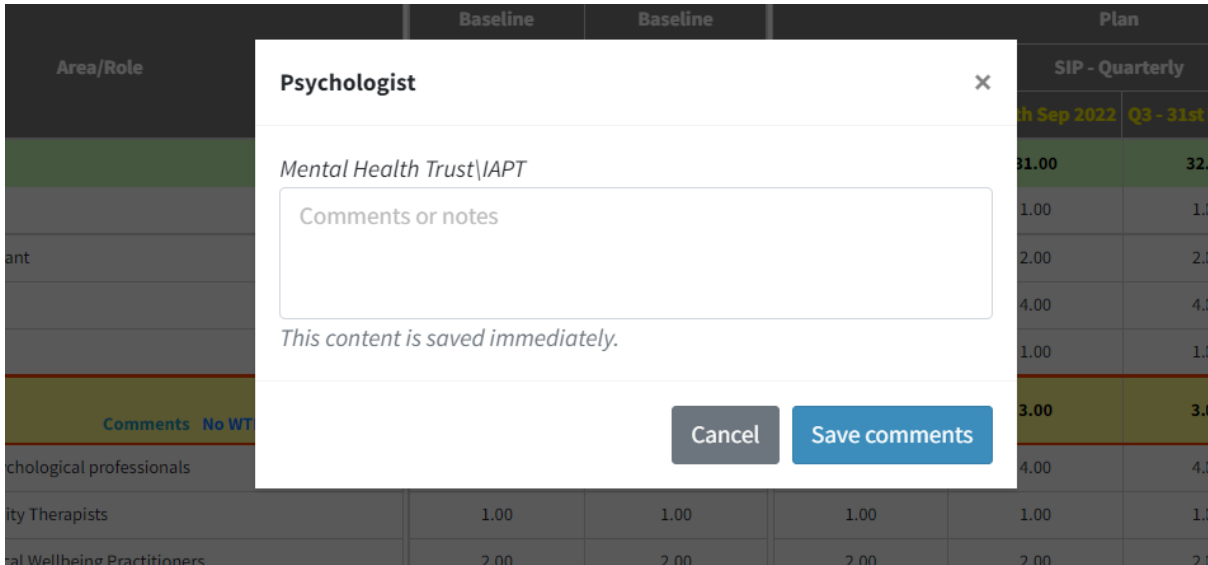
| Area/Role | Baseline | Baseline | Plan | | |
|---|---|---|---|---|---|
| | | | | SIP - Quarterly | |
| | | | | th Sep 2022 | Q3 - 31st |
| | | | | 31.00 | 32. |
| | | | | 1.00 | 1. |
| ant | | | | 2.00 | 2. |
| | | | | 4.00 | 4. |
| | | | | 1.00 | 1. |
| Comments No WT | | | | 3.00 | 3. |
| chological professionals | | | | 4.00 | 4. |
| ity Therapists | 1.00 | 1.00 | 1.00 | 1.00 | 1. |
| al Wellbeing Practitioners | 2.00 | 2.00 | 2.00 | 2.00 | 2. |

Psychologist

×

Mental Health Trust\IAPT

Comments or notes

This content is saved immediately.

Cancel

Save comments